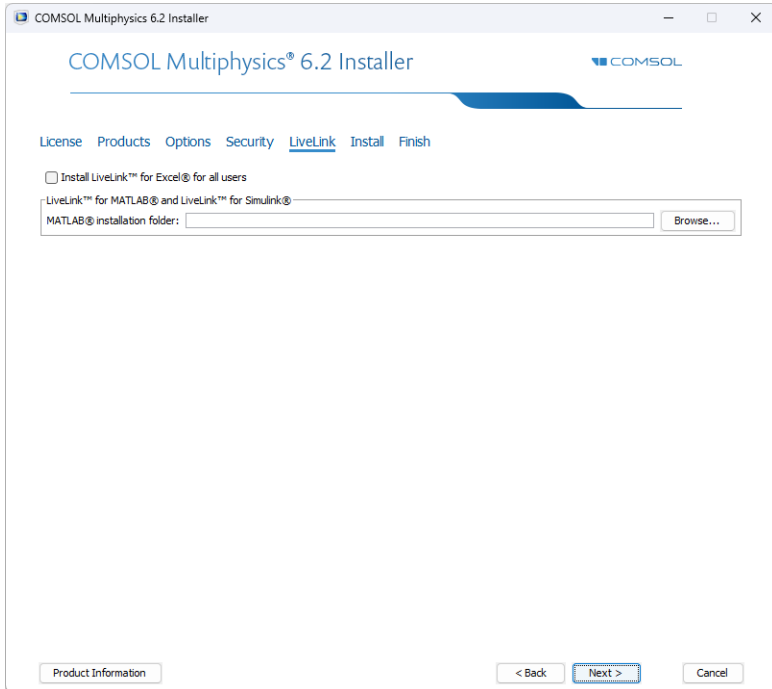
COMSOL Multiphysics 6.2 Installer

COMSOL Multiphysics® 6.2 Installer

COMSOL

License Products Options Security LiveLink Install Finish

Install LiveLink™ for Excel® for all users

LiveLink™ for MATLAB® and LiveLink™ for Simulink®

MATLAB® installation folder:

Browse...

Product Information

< Back

Next >

Cancel